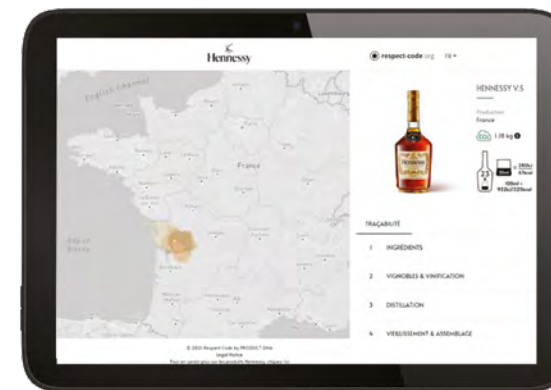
Hennessy

respect-code.org FR

English Channel

France

Bay of Biscay

HENNESSY V.S

Production
France

CO2 1.18 kg

TRAÇABILITÉ

1 INGRÉDIENTS

2 VIGNOBLES & VINIFICATION

3 DISTILLATION

4 VIEILLISSEMENT & ASSEMBLAGE

© 2021 Respect Code by PRODUCT DNA
Legal Notice
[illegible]